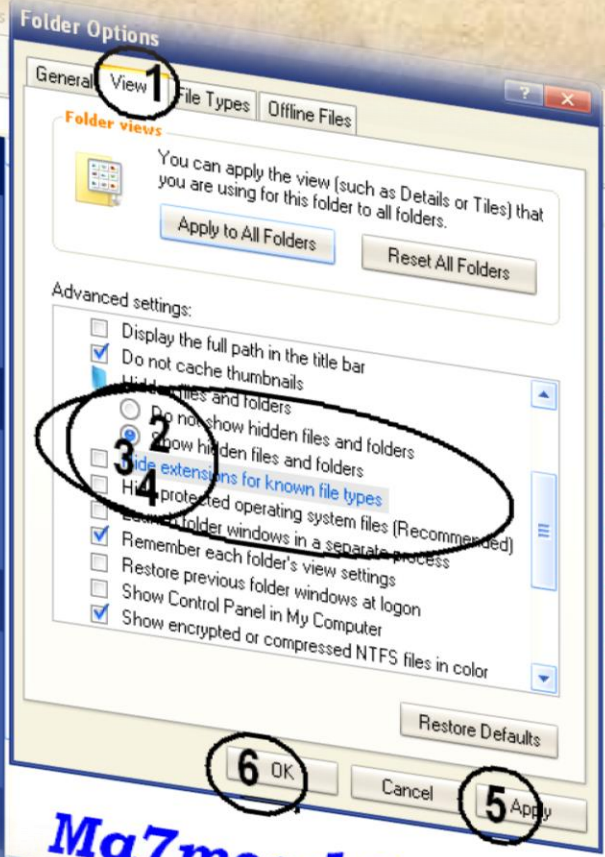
Folder Options

General View 1 File Types Offline Files

Folder views

You can apply the view (such as Details or Tiles) that you are using for this folder to all folders.

Apply to All Folders

Reset All Folders

Advanced settings:

Display the full path in the title bar

Do not cache thumbnails

Hidden files and folders

Do not show hidden files and folders 2

Show hidden files and folders

3 Hide extensions for known file types

4 Hide protected operating system files (Recommended)

Launch folder windows in a separate process

Remember each folder's view settings

Restore previous folder windows at logon

Show Control Panel in My Computer

Show encrypted or compressed NTFS files in color

Restore Defaults

6 OK

Cancel

5 Apply

Mg7m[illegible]